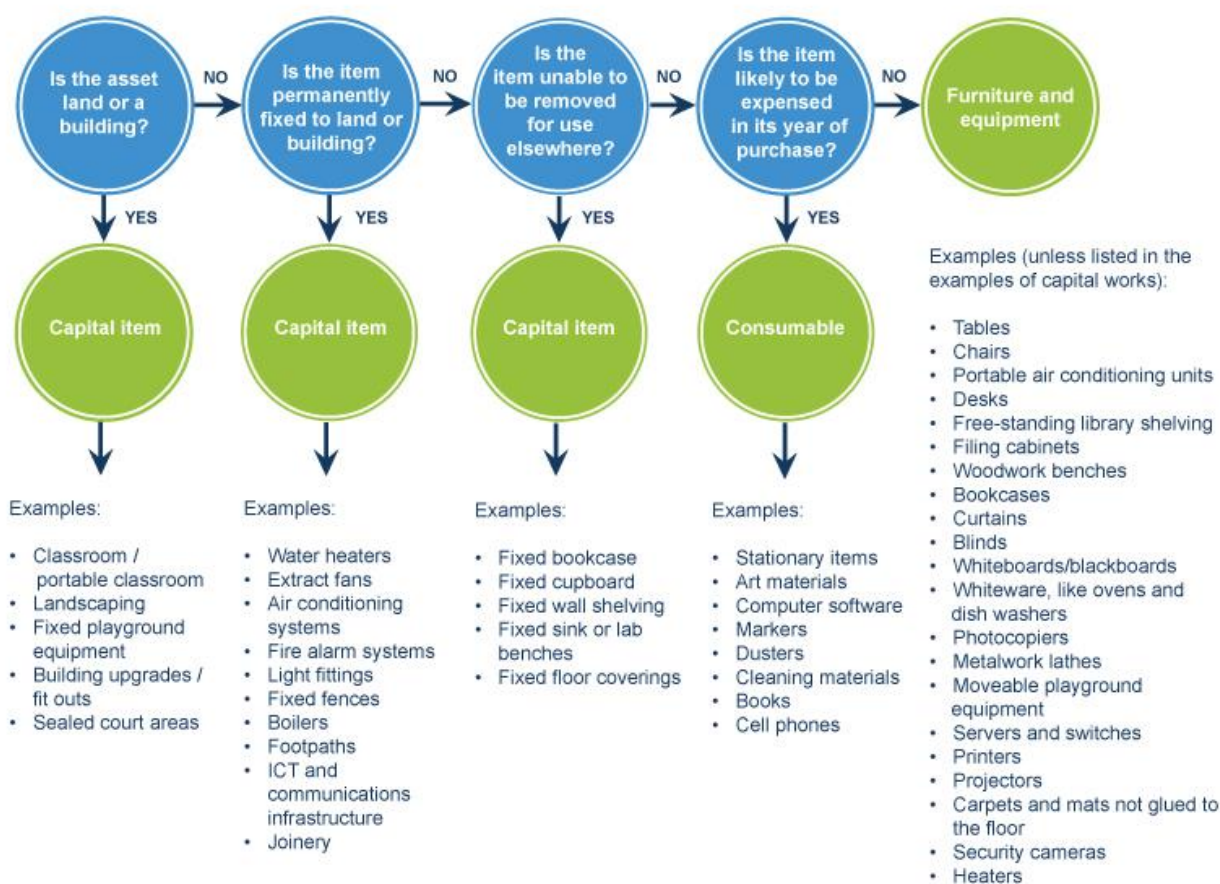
Is the asset land or a building?

NO

Is the item permanently fixed to land or building?

NO

Is the item unable to be removed for use elsewhere?

NO

Is the item likely to be expensed in its year of purchase?

NO

Furniture and equipment

YES

Capital item

Examples:

- Classroom / portable classroom
- Landscaping
- Fixed playground equipment
- Building upgrades / fit outs
- Sealed court areas

YES

Capital item

Examples:

- Water heaters
- Extract fans
- Air conditioning systems
- Fire alarm systems
- Light fittings
- Fixed fences
- Boilers
- Footpaths
- ICT and communications infrastructure
- Joinery

YES

Capital item

Examples:

- Fixed bookcase
- Fixed cupboard
- Fixed wall shelving
- Fixed sink or lab benches
- Fixed floor coverings

YES

Consumable

Examples:

- Stationary items
- Art materials
- Computer software
- Markers
- Dusters
- Cleaning materials
- Books
- Cell phones

Examples (unless listed in the examples of capital works):

- Tables
- Chairs
- Portable air conditioning units
- Desks
- Free-standing library shelving
- Filing cabinets
- Woodwork benches
- Bookcases
- Curtains
- Blinds
- Whiteboards/blackboards
- Whiteware, like ovens and dish washers
- Photocopiers
- Metalwork lathes
- Moveable playground equipment
- Servers and switches
- Printers
- Projectors
- Carpets and mats not glued to the floor
- Security cameras
- Heaters